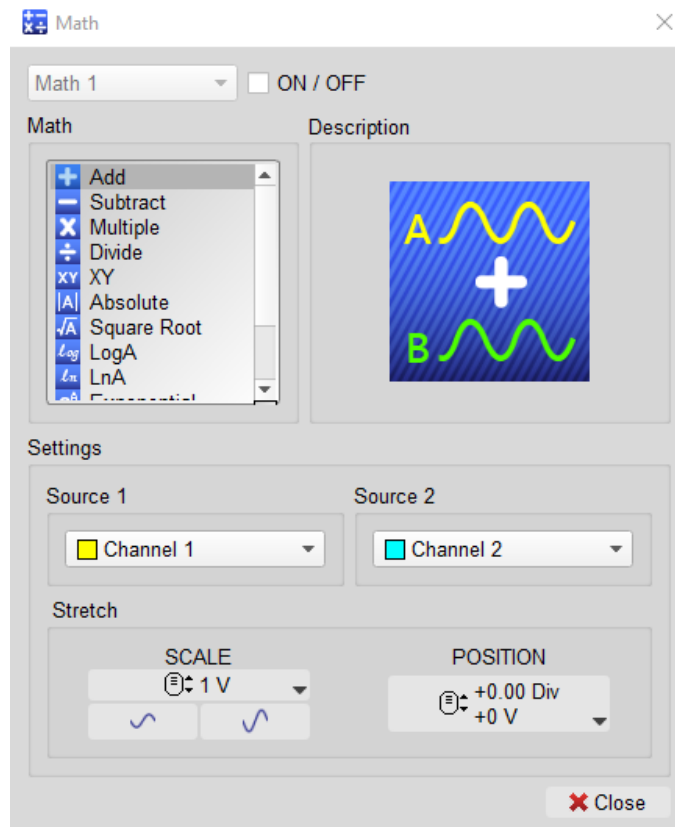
Math

Math 1
ON / OFF

Math
Add
Subtract
Multiple
Divide
XY
Absolute
Square Root
LogA
LnA
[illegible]

Description
A
B

Settings
Source 1
Channel 1
Source 2
Channel 2

Stretch
SCALE
1 V
POSITION
+0.00 Div
+0 V

Close